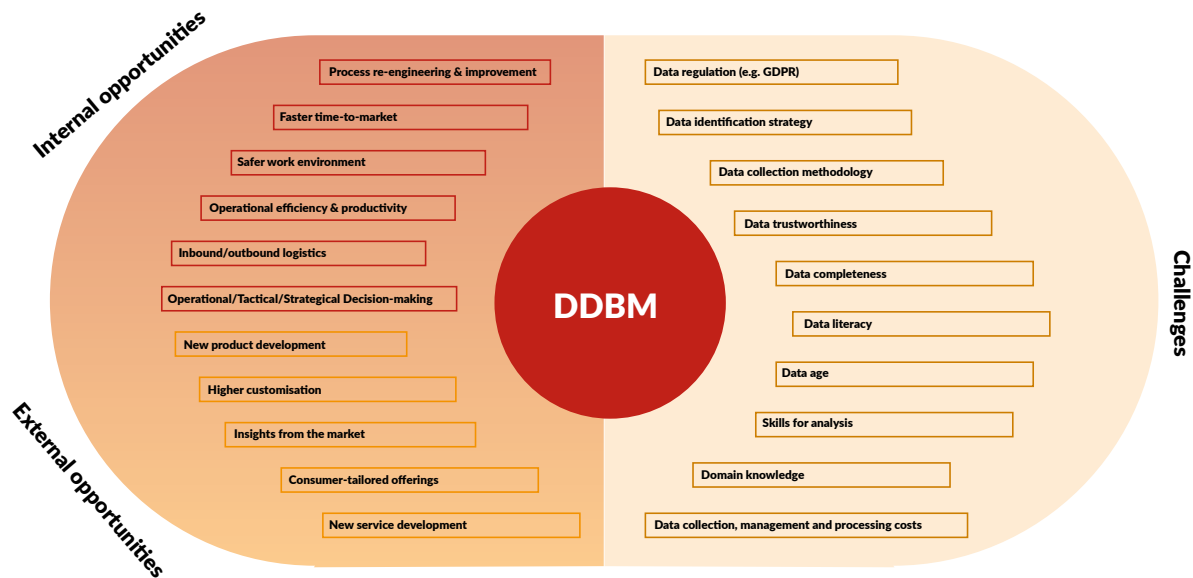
Internal opportunities

Process re-engineering & improvement

Faster time-to-market

Safer work environment

Operational efficiency & productivity

Inbound/outbound logistics

Operational/Tactical/Strategical Decision-making

New product development

Higher customisation

Insights from the market

Consumer-tailored offerings

New service development

External opportunities

DDBM

Data regulation (e.g. GDPR)

Data identification strategy

Data collection methodology

Data trustworthiness

Data completeness

Data literacy

Data age

Skills for analysis

Domain knowledge

Data collection, management and processing costs

Challenges